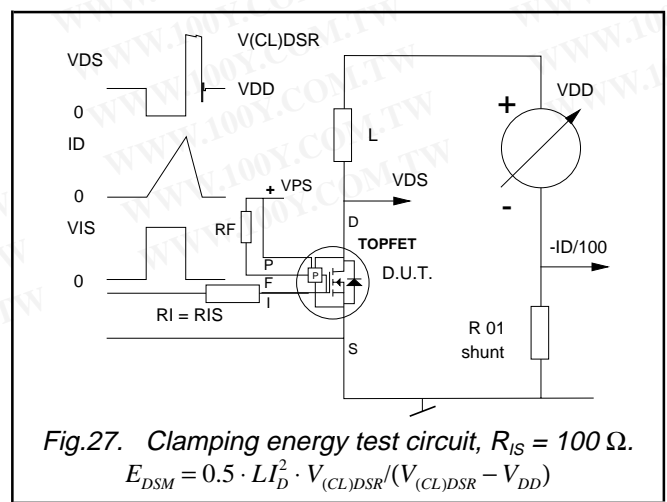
V(CL)DSR

VDS

VDD

0

ID

0

VIS

0

+ VPS

RF

VDS

D

TOPFET

P

P

F

I

D.U.T.

RI = RIS

S

L

+

VDD

-

-ID/100

R 01
shunt

WWW.100Y.COM.TW

Fig.27. Clamping energy test circuit, $R_{IS}$ = 100 Ω.

$E_{DSM} = 0.5 \cdot LI_D^2 \cdot V_{(CL)DSR}/(V_{(CL)DSR} - V_{DD})$